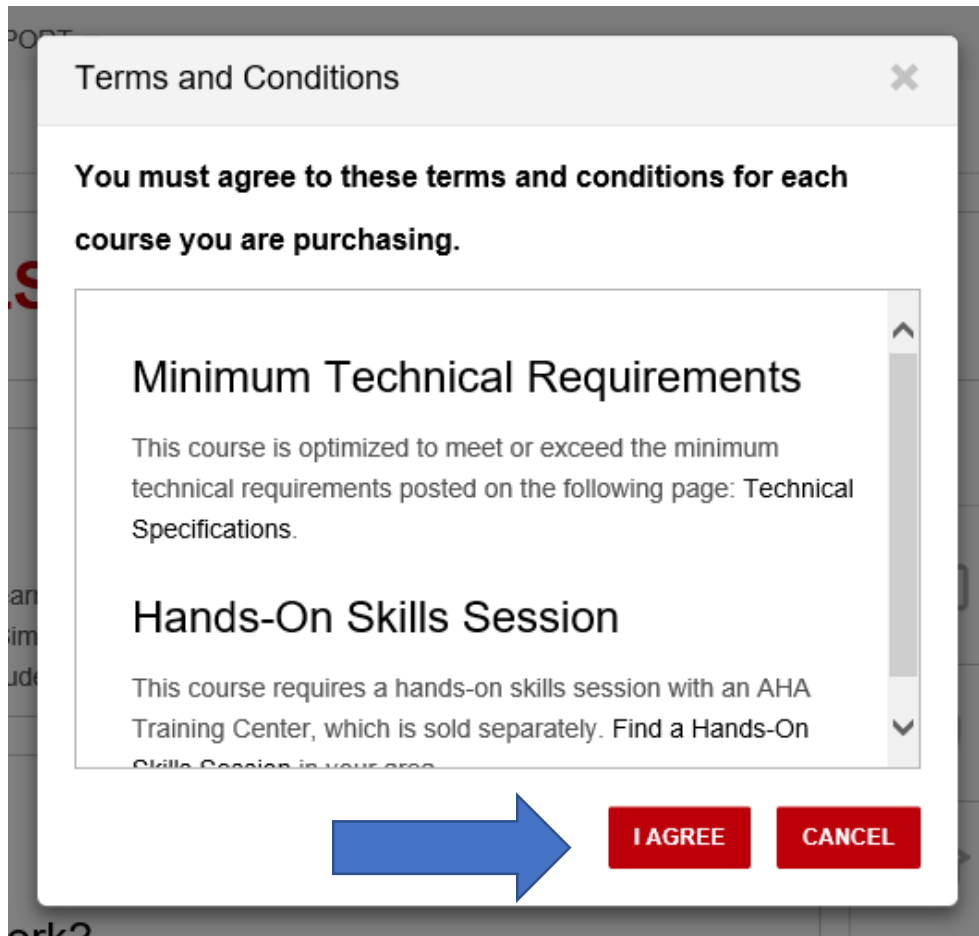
PORT

Terms and Conditions

×

You must agree to these terms and conditions for each course you are purchasing.

Minimum Technical Requirements

This course is optimized to meet or exceed the minimum technical requirements posted on the following page: Technical Specifications.

Hands-On Skills Session

This course requires a hands-on skills session with an AHA Training Center, which is sold separately. Find a Hands-On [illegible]

I AGREE

CANCEL

ork?